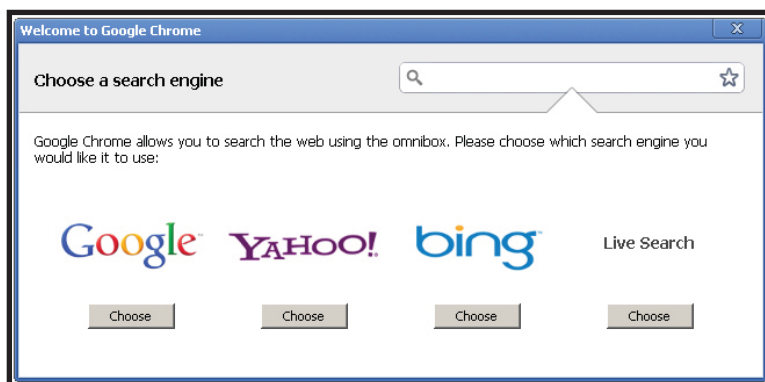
Welcome to Google Chrome

X

Choose a search engine

Google Chrome allows you to search the web using the omnibox. Please choose which search engine you would like it to use:

Google

YAHOO!

bing

Live Search

Choose

Choose

Choose

Choose